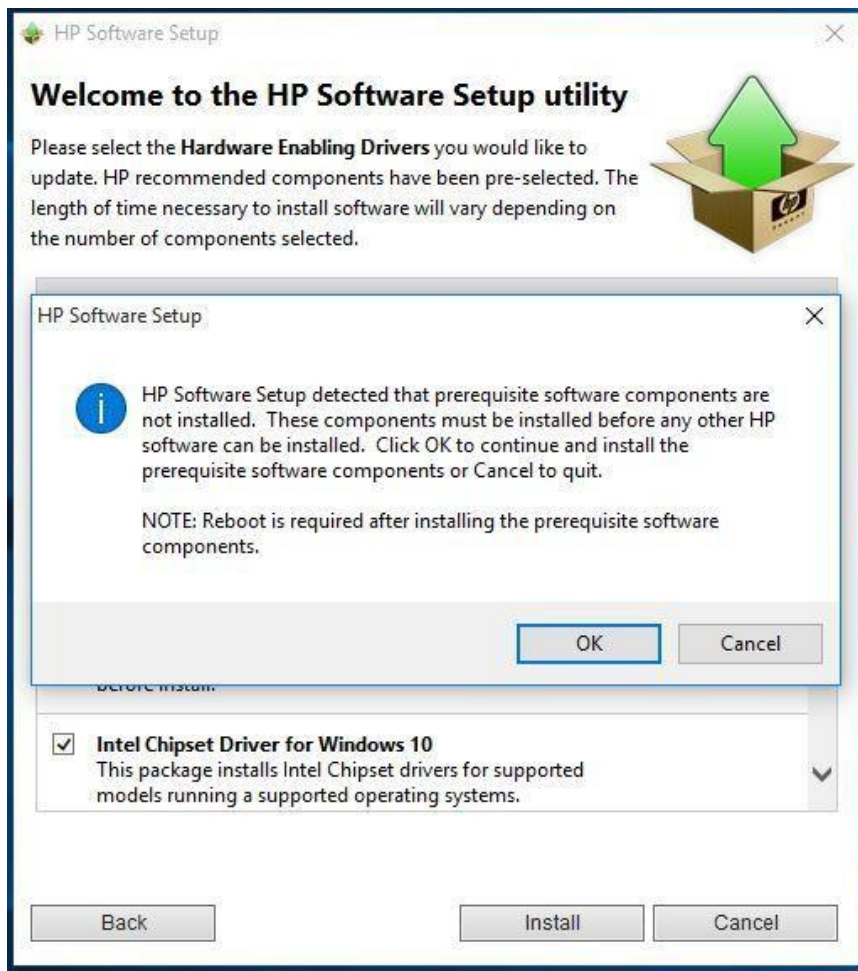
HP Software Setup

Welcome to the HP Software Setup utility

Please select the Hardware Enabling Drivers you would like to update. HP recommended components have been pre-selected. The length of time necessary to install software will vary depending on the number of components selected.

HP Software Setup

HP Software Setup detected that prerequisite software components are not installed. These components must be installed before any other HP software can be installed. Click OK to continue and install the prerequisite software components or Cancel to quit.

NOTE: Reboot is required after installing the prerequisite software components.

OK Cancel

before install.

Intel Chipset Driver for Windows 10
This package installs Intel Chipset drivers for supported models running a supported operating systems.

Back Install Cancel